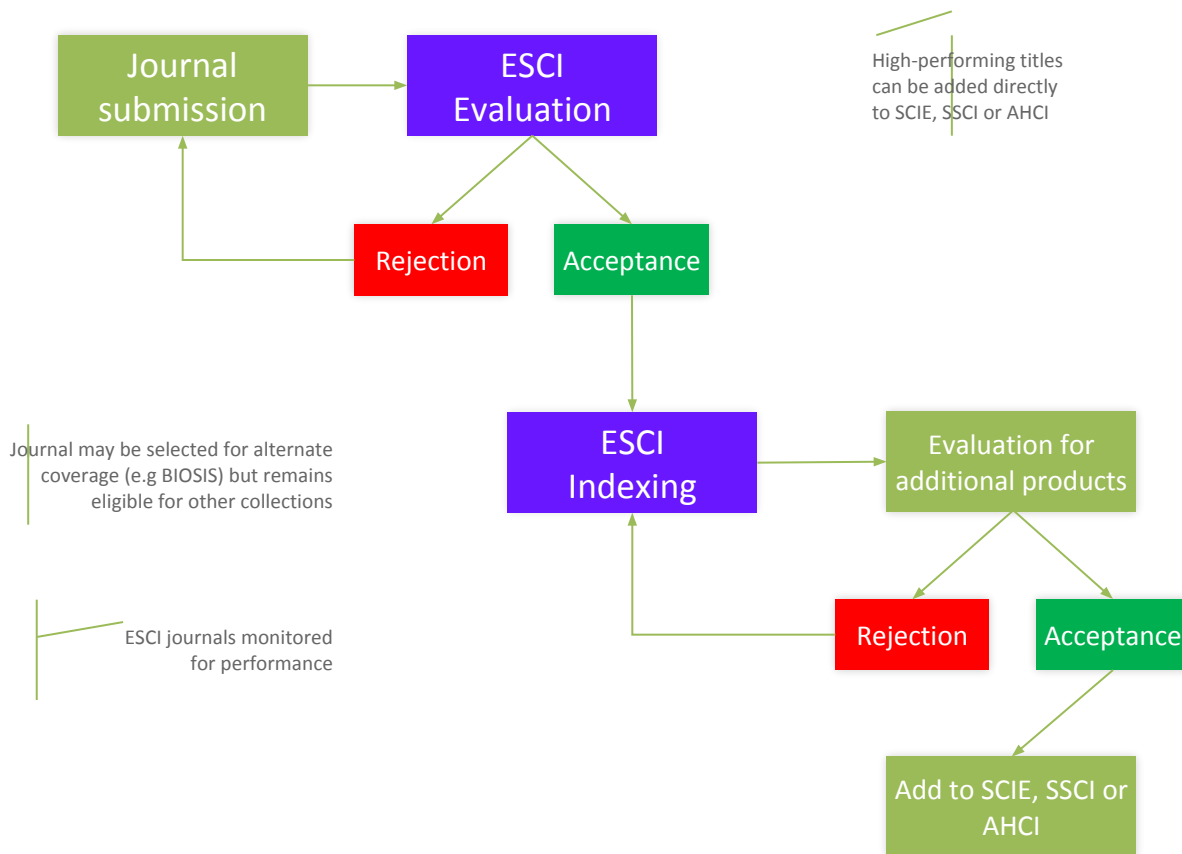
Journal submission

ESCI Evaluation

High-performing titles can be added directly to SCIE, SSCI or AHCI

Rejection

Acceptance

Journal may be selected for alternate coverage (e.g BIOSIS) but remains eligible for other collections

ESCI Indexing

Evaluation for additional products

ESCI journals monitored for performance

Rejection

Acceptance

Add to SCIE, SSCI or AHCI